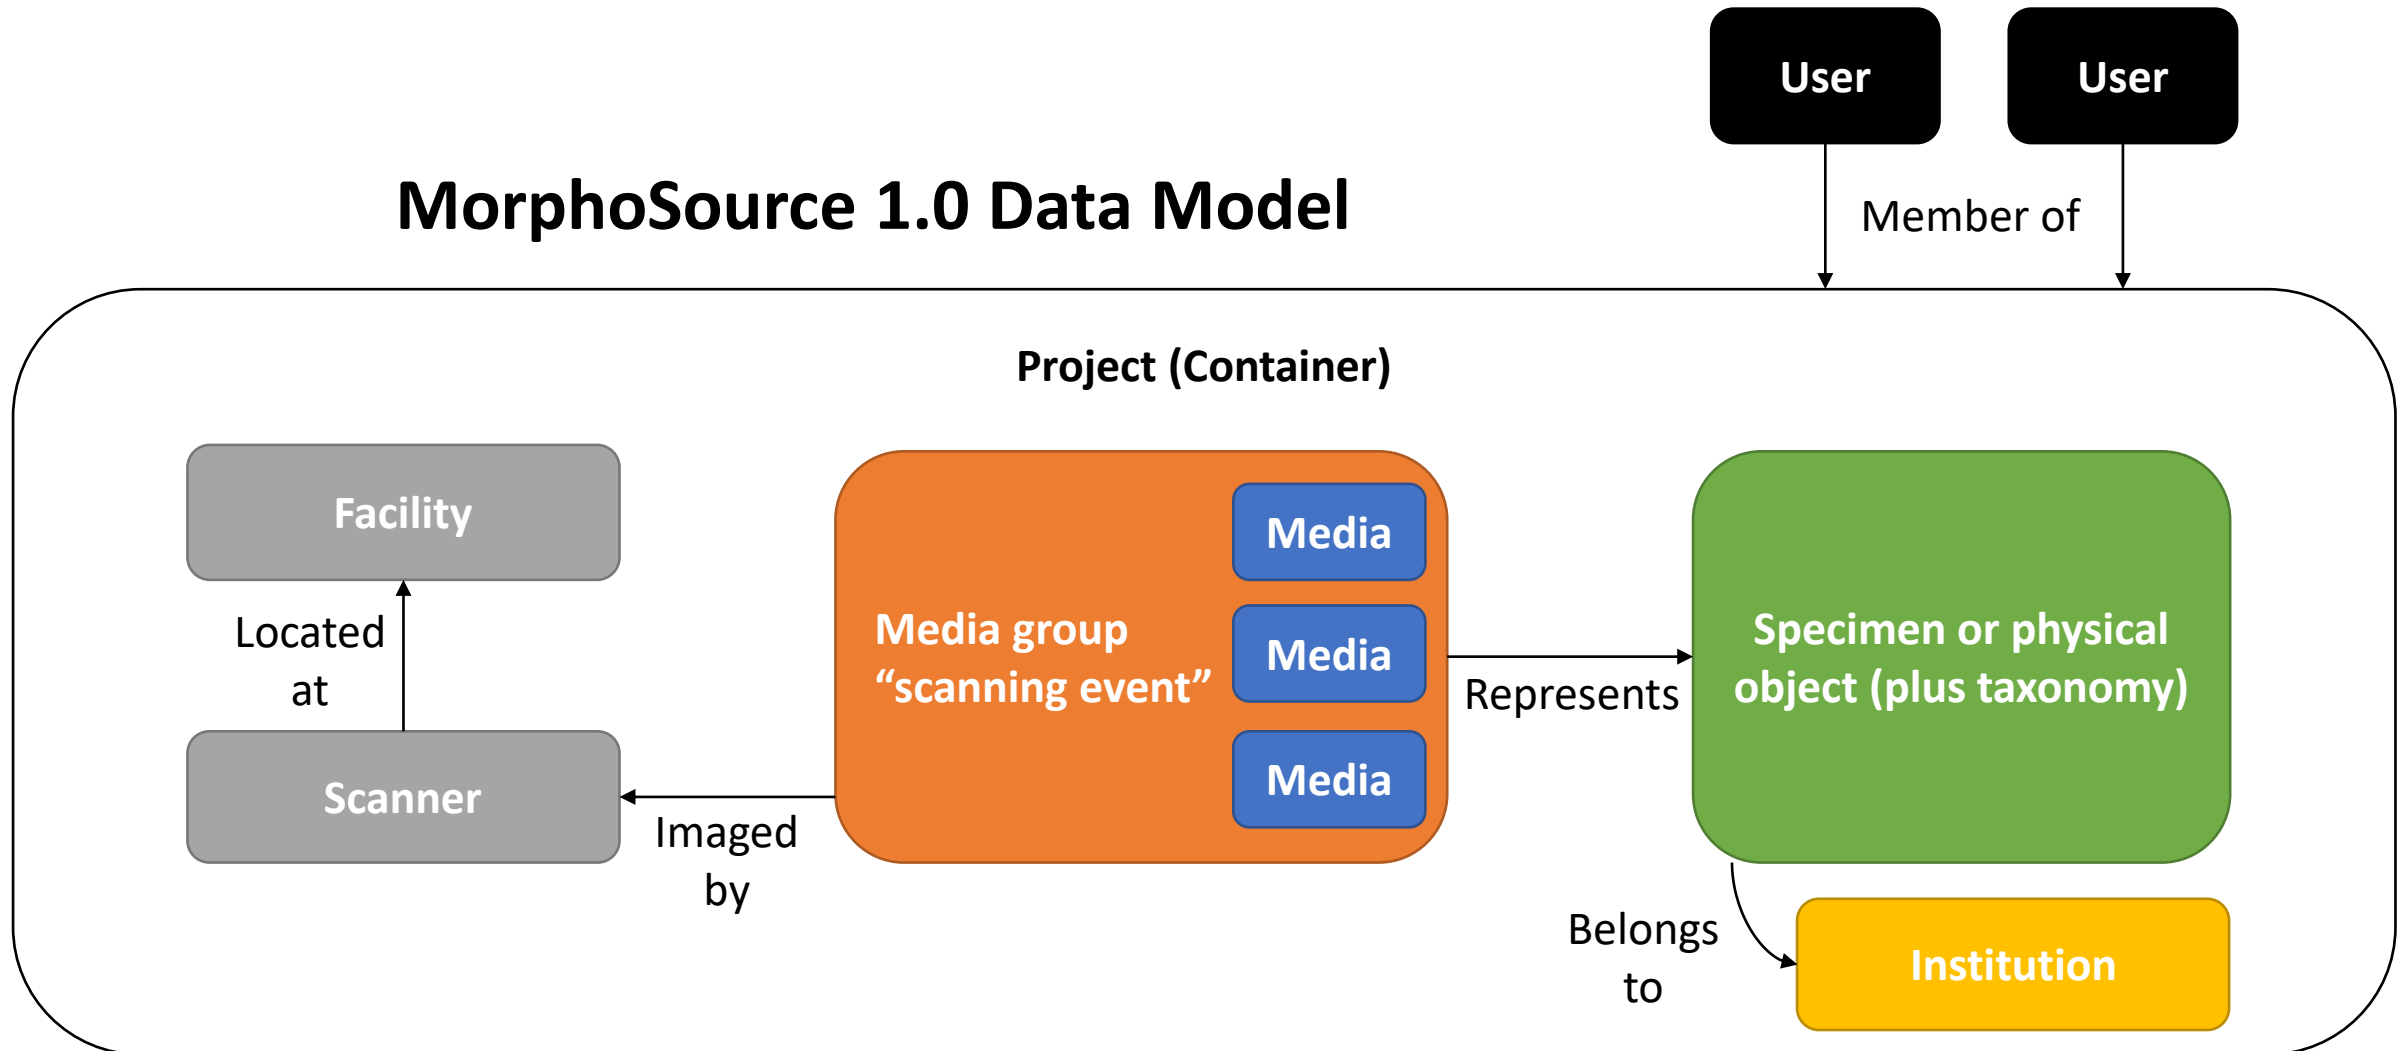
User

User

MorphoSource 1.0 Data Model

Member of

Project (Container)

Facility

Located at

Scanner

Media group “scanning event”

Media

Media

Media

Imaged by

Represents

Specimen or physical object (plus taxonomy)

Belongs to

Institution